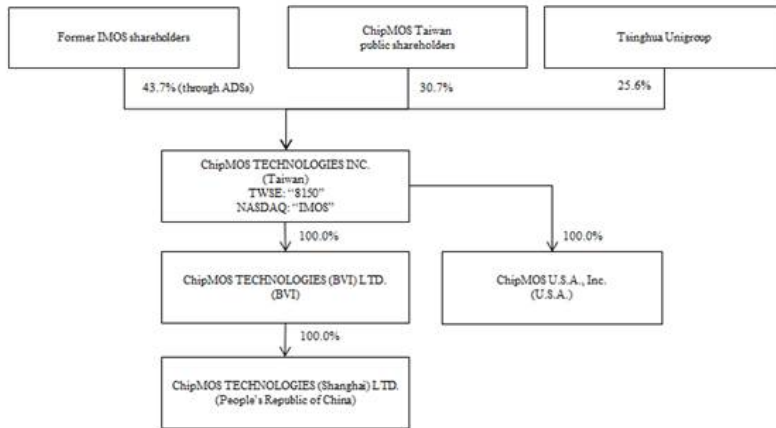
Former IMOS shareholders

ChipMOS Taiwan public shareholders

Tsinghua Unigroup

43.7% (through ADSs)

30.7%

25.6%

ChipMOS TECHNOLOGIES INC. (Taiwan) TWSE: "8150" NASDAQ: "IMOS"

100.0%

100.0%

ChipMOS TECHNOLOGIES (BVI) LTD. (BVI)

ChipMOS U.S.A., Inc. (U.S.A.)

100.0%

ChipMOS TECHNOLOGIES (Shanghai) LTD. (People's Republic of China)